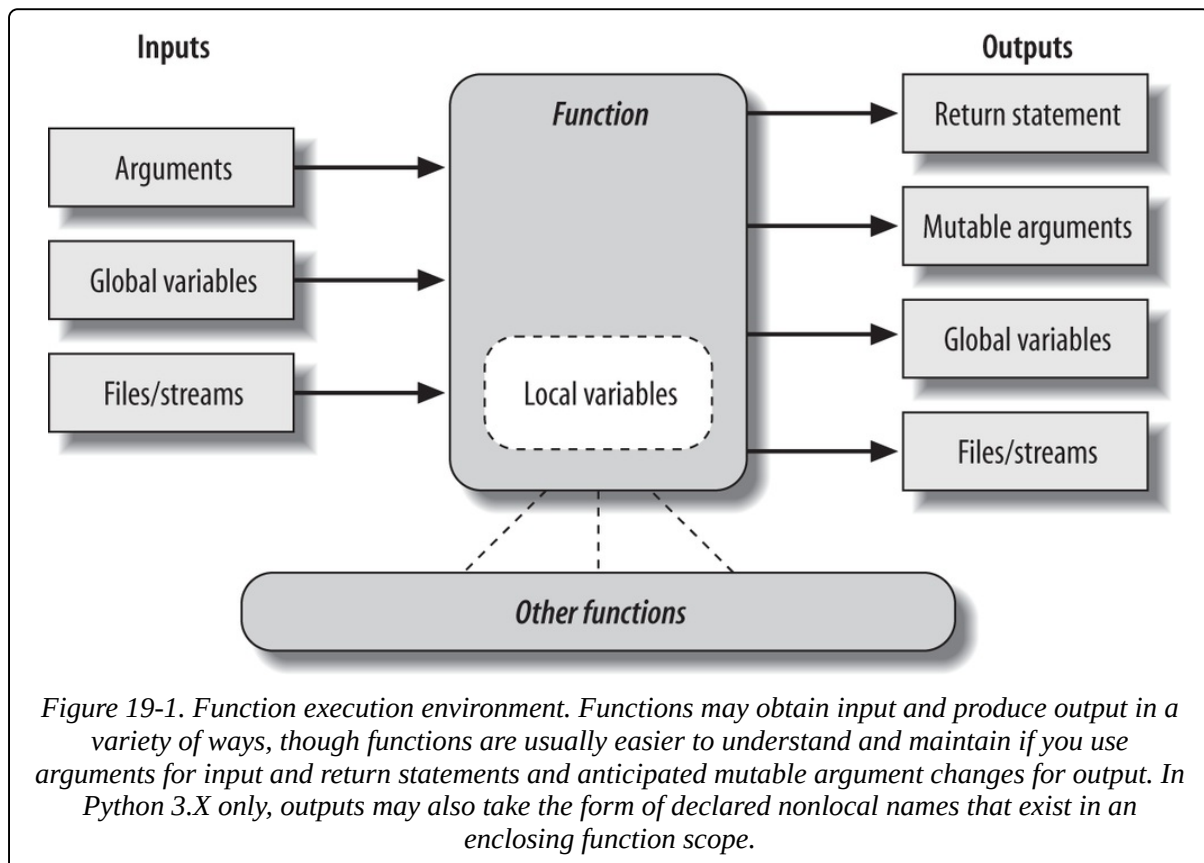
Inputs

Outputs

Function

Arguments

Global variables

Files/streams

Local variables

Return statement

Mutable arguments

Global variables

Files/streams

Other functions

*Figure 19-1. Function execution environment. Functions may obtain input and produce output in a variety of ways, though functions are usually easier to understand and maintain if you use arguments for input and return statements and anticipated mutable argument changes for output. In Python 3.X only, outputs may also take the form of declared nonlocal names that exist in an enclosing function scope.*